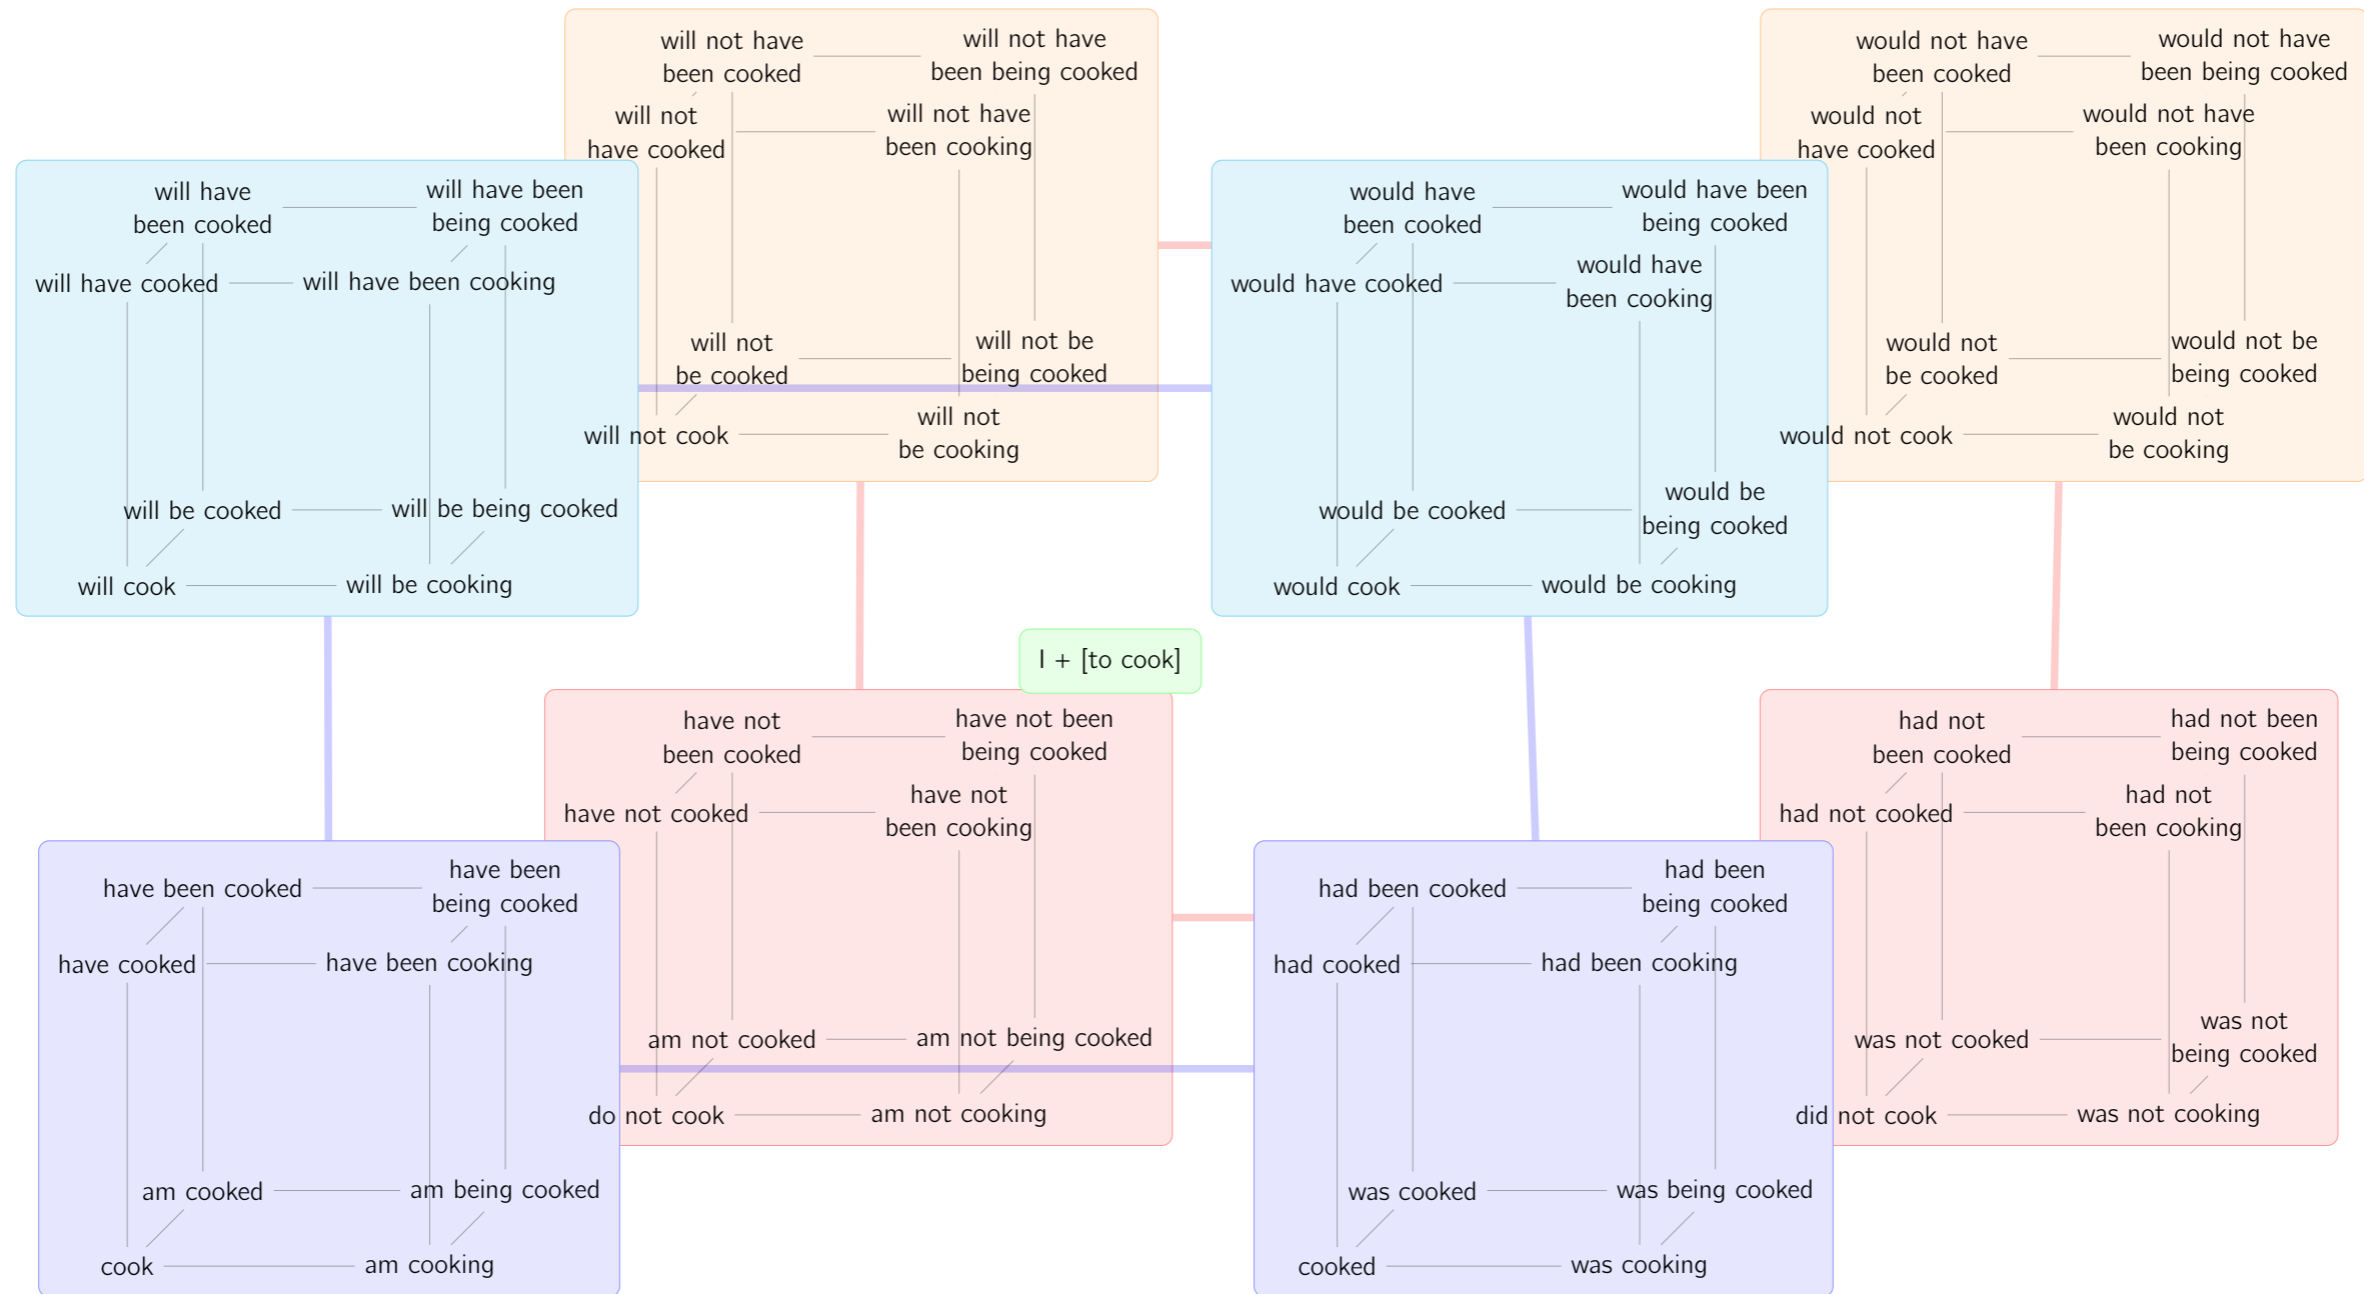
will not have been cooked
will not have been being cooked
will not have cooked
will not have been cooking
will not be cooked
will not be being cooked
will not cook
will not be cooking

would not have been cooked
would not have been being cooked
would not have cooked
would not have been cooking
would not be cooked
would not be being cooked
would not cook
would not be cooking

will have been cooked
will have been being cooked
will have cooked
will have been cooking
will be cooked
will be being cooked
will cook
will be cooking

would have been cooked
would have been being cooked
would have cooked
would have been cooking
would be cooked
would be being cooked
would cook
would be cooking

I + [to cook]

have not been cooked
have not been being cooked
have not cooked
have not been cooking
am not cooked
am not being cooked
do not cook
am not cooking

had not been cooked
had not been being cooked
had not cooked
had not been cooking
was not cooked
was not being cooked
did not cook
was not cooking

have been cooked
have been being cooked
have cooked
have been cooking
am cooked
am being cooked
cook
am cooking

had been cooked
had been being cooked
had cooked
had been cooking
was cooked
was being cooked
cooked
was cooking